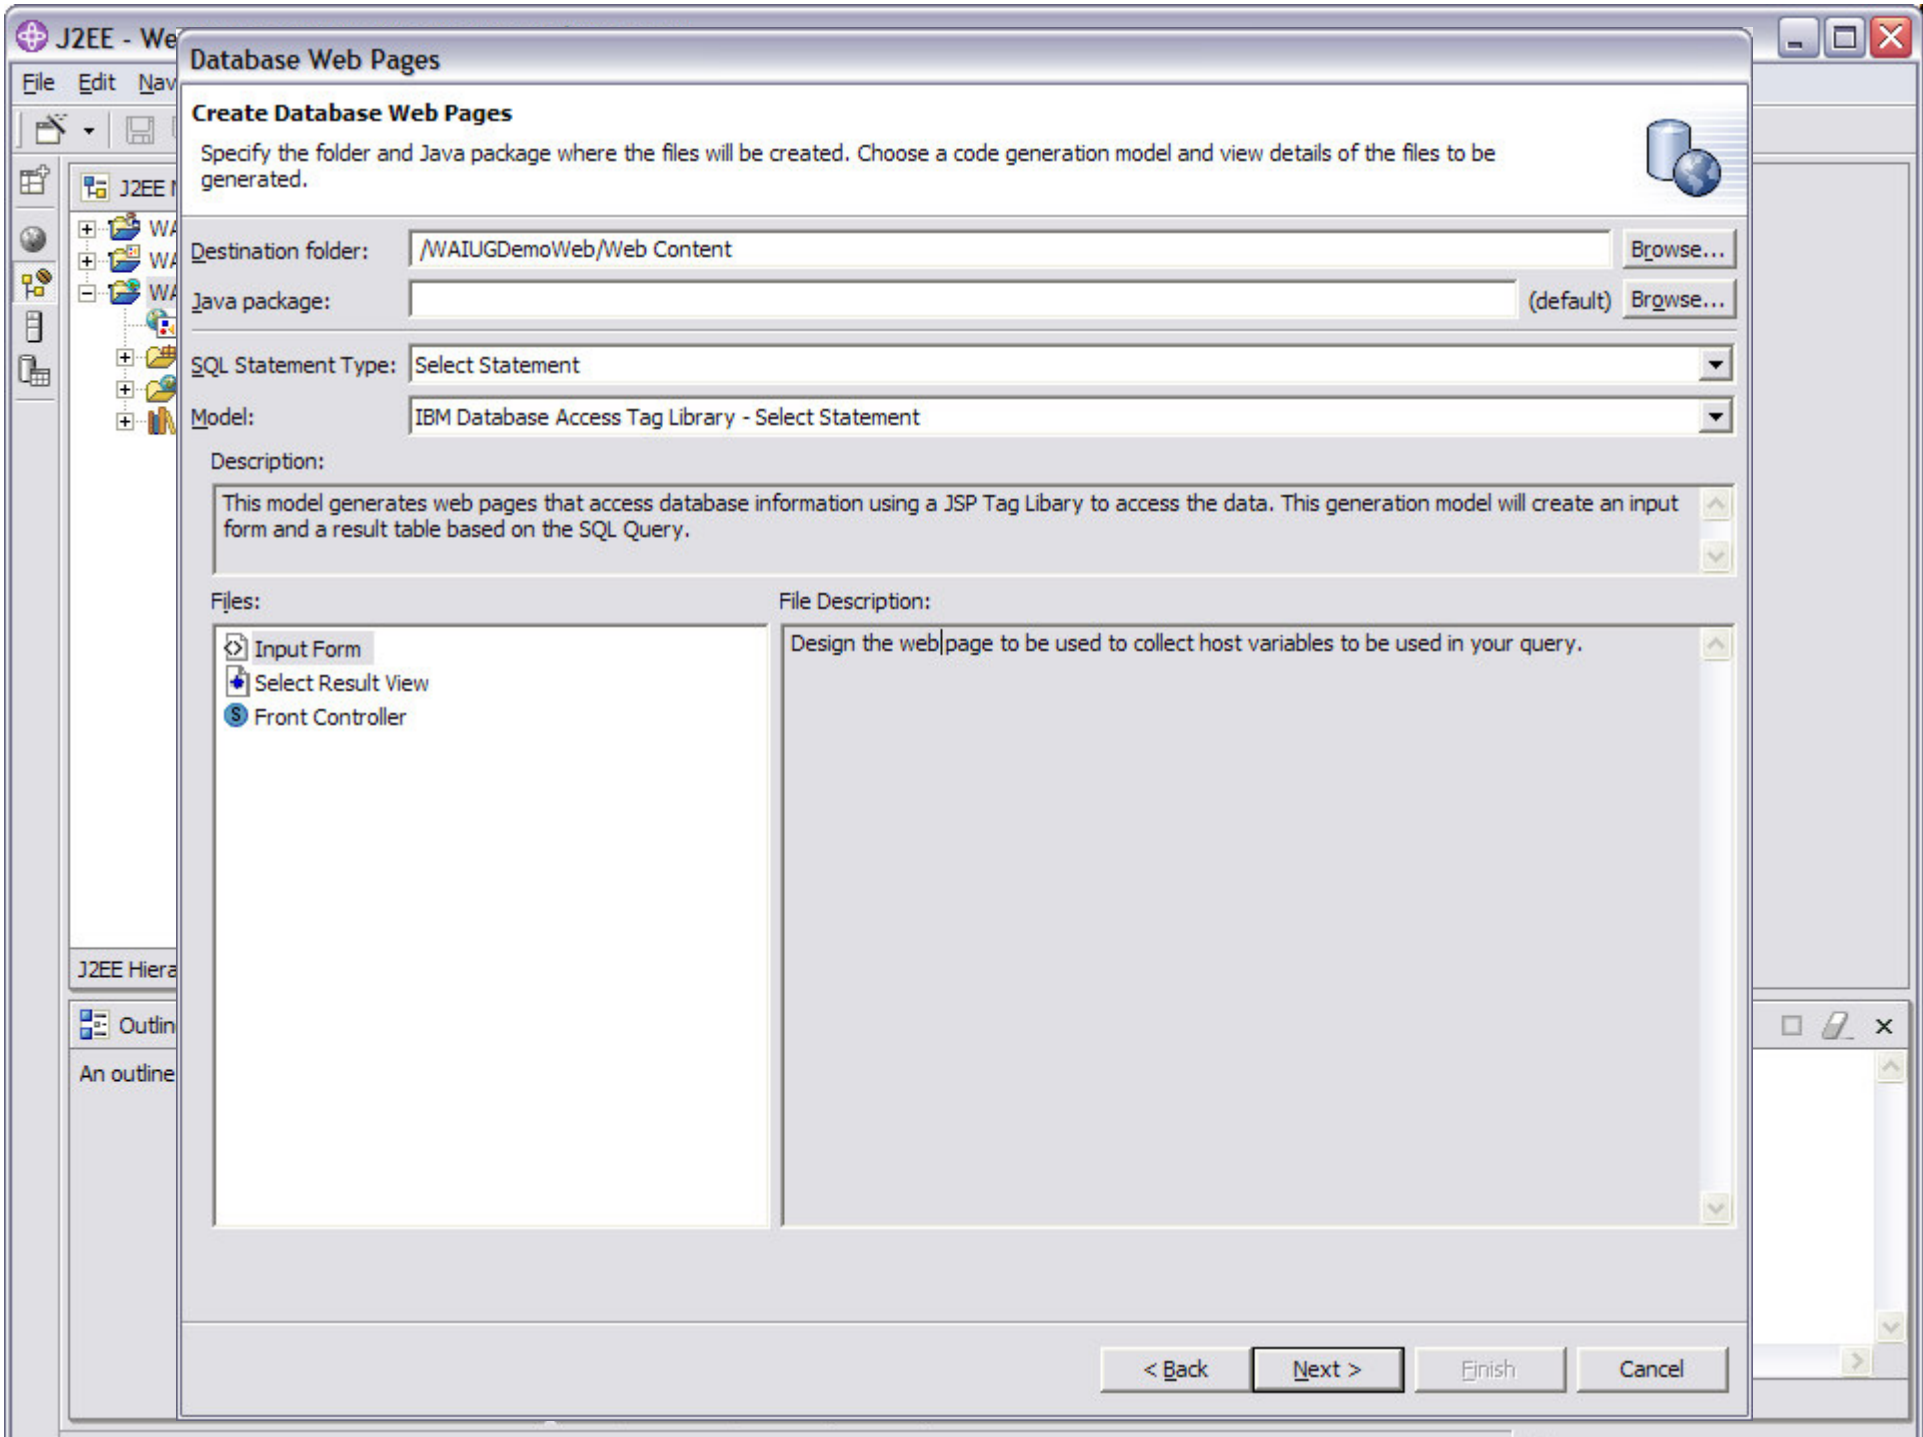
J2EE - We
File Edit Nav
J2EE
WA
WA
WA
J2EE Hiera
Outlin
An outline

Database Web Pages

Create Database Web Pages

Specify the folder and Java package where the files will be created. Choose a code generation model and view details of the files to be generated.

Destination folder: /WAIUGDemoWeb/Web Content Browse...
Java package: (default) Browse...
SQL Statement Type: Select Statement
Model: IBM Database Access Tag Library - Select Statement

Description:
This model generates web pages that access database information using a JSP Tag Libary to access the data. This generation model will create an input form and a result table based on the SQL Query.

Files:
Input Form
Select Result View
Front Controller

File Description:
Design the web page to be used to collect host variables to be used in your query.

< Back Next > Finish Cancel